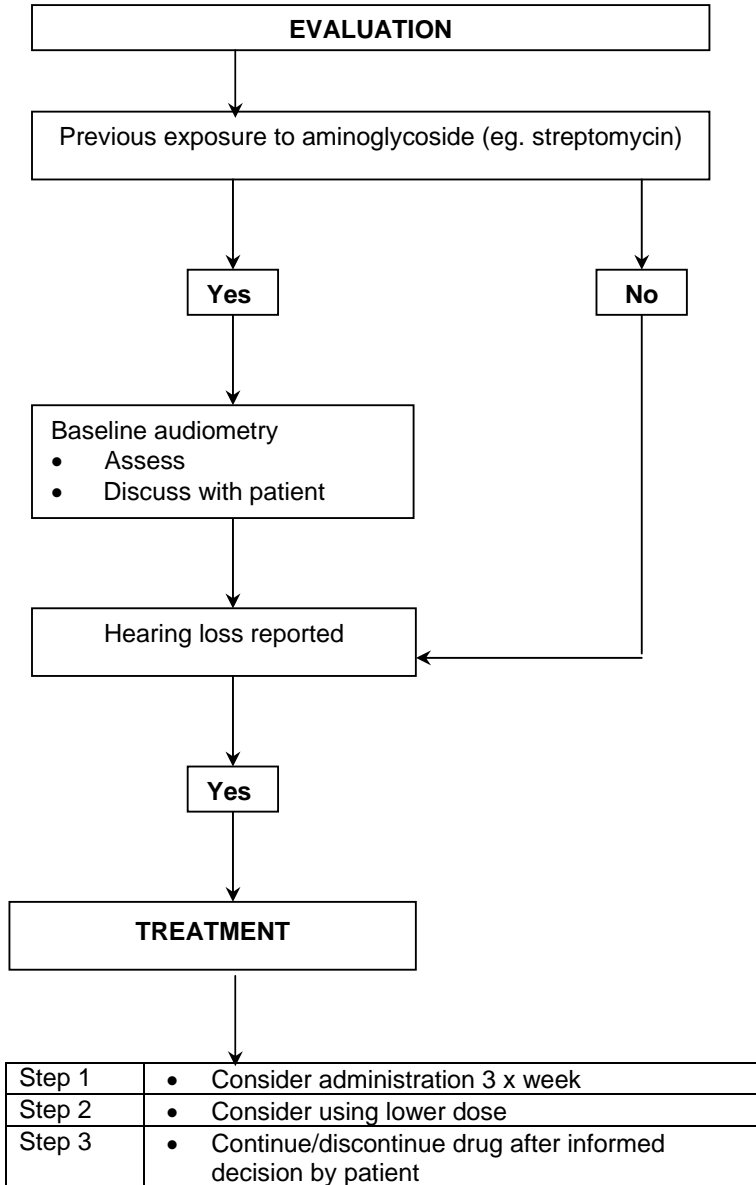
EVALUATION

Previous exposure to aminoglycoside (eg. streptomycin)

Yes

No

Baseline audiometry
- Assess
- Discuss with patient

Hearing loss reported

Yes

TREATMENT

| Step 1 | • Consider administration 3 x week |
|---|---|
| Step 2 | • Consider using lower dose |
| Step 3 | • Continue/discontinue drug after informed decision by patient |